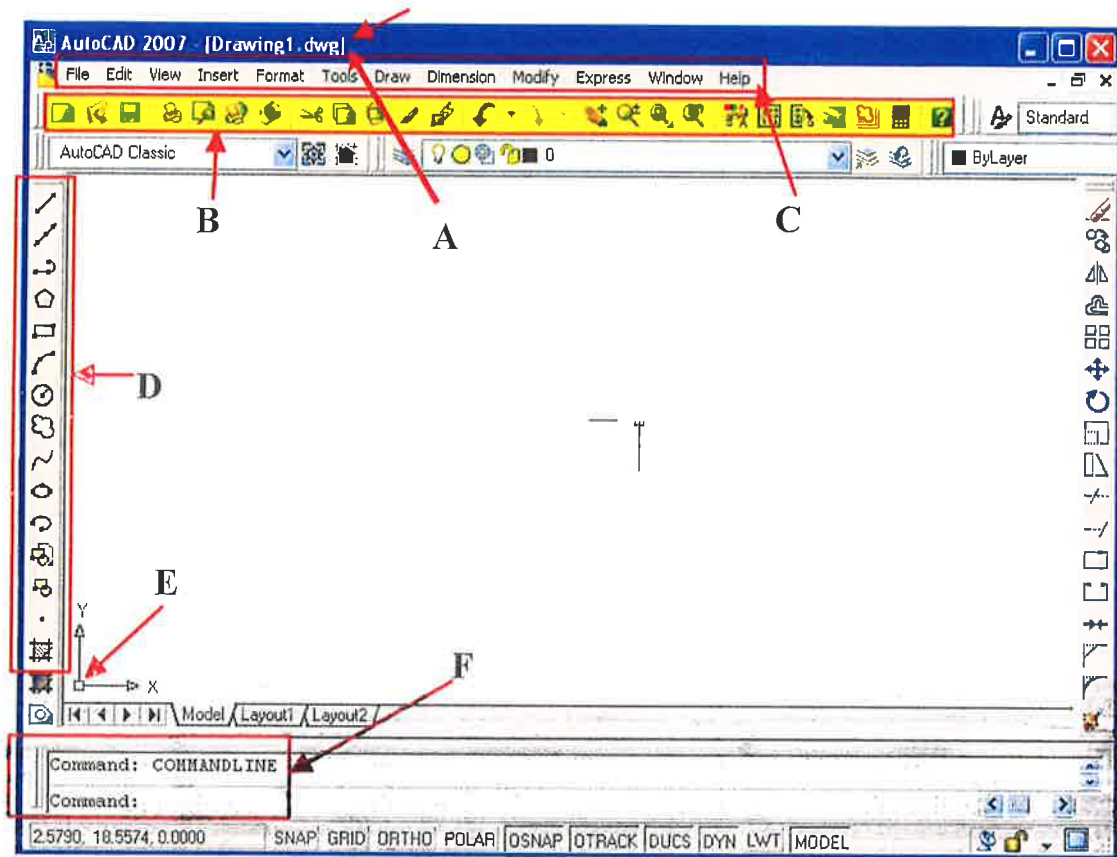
AutoCAD 2007 - [Drawing1.dwg]

File Edit View Insert Format Tools Draw Dimension Modify Express Window Help

Standard

AutoCAD Classic

0

ByLayer

B

A

C

D

E

F

Y

X

Model Layout1 Layout2

Command: COMMANDLINE

Command:

2.5790, 18.5574, 0.0000 SNAP GRID ORTHO POLAR OSNAP OTRACK DUCS DYN LWT MODEL